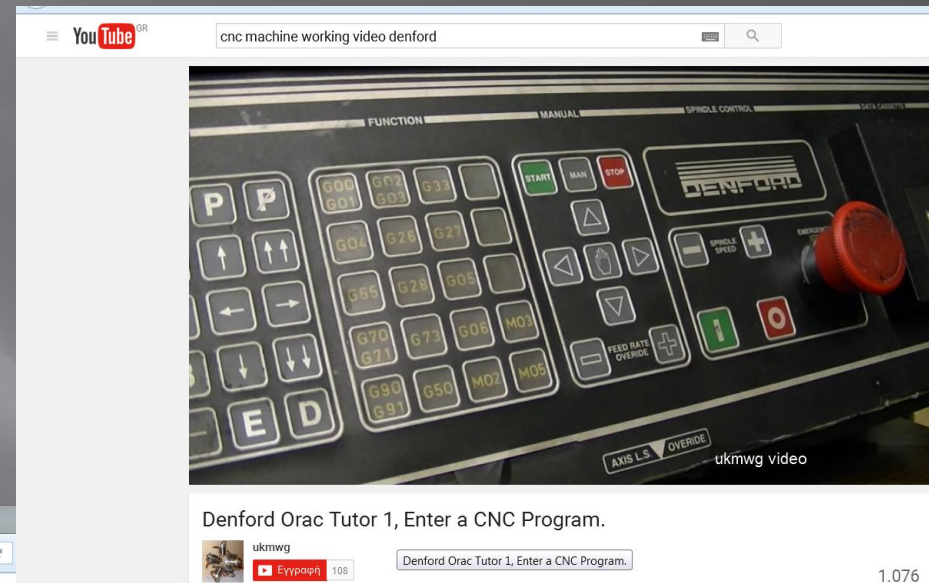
YouTube GR

cnc machine working video denford

FUNCTION
MANUAL
SPINDLE CONTROL
DATA CASSETTE

P P
G00 G01
G02 G03
G33
START
MAN
STOP
DENFORD
G04
G26
G27
SPINDLE SPEED
EMERGENCY
G65
G28
G05
G70 G71
G73
G06
M03
FEED RATE OVERIDE
I
O
G90 G91
G50
M02
M05
E
D
AXIS L.S.
OVERIDE

ukmwg video

Denford Orac Tutor 1, Enter a CNC Program.

ukmwg
Εγγραφή 108

Denford Orac Tutor 1, Enter a CNC Program.

1.076